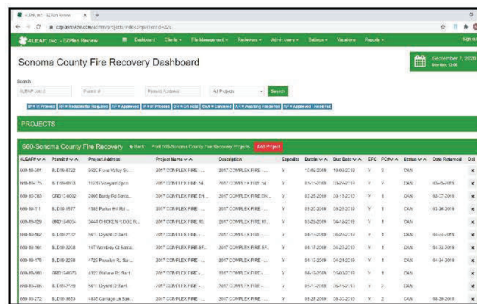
ALEAP Inc - Sonoma County Fire Recovery Dashboard

Sonoma County Fire Recovery Dashboard

Search

ALEAP Lead | Permit # | Project Address | All Projects | Search

PROJECTS

980-Sonoma County Fire Recovery

| ALEAP# | Permit# | Project Address | Project Name | Description | Expedite | Permit Date | Start Date | DFC | PCP | Estimator | Date Returned |
|---|---|---|---|---|---|---|---|---|---|---|---|
| 980-00-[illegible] | BLD18-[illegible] | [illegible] | 2017 COMPLEX FIRE ... | 2017 COMPLEX FIRE ... | Y | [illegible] | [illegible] | Y | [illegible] | DAN | |
| 980-00-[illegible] | BLD18-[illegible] | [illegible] | 2017 COMPLEX FIRE ... | 2017 COMPLEX FIRE ... | Y | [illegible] | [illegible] | Y | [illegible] | DAN | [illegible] |
| 980-00-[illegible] | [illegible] | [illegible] | 2017 COMPLEX FIRE ... | 2017 COMPLEX FIRE ... | Y | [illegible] | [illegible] | Y | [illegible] | DAN | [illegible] |
| 980-00-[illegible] | BLD18-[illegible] | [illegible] | 2017 COMPLEX FIRE ... | 2017 COMPLEX FIRE ... | Y | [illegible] | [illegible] | Y | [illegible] | DAN | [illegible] |
| 980-00-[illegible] | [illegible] | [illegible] | 2017 COMPLEX FIRE ... | 2017 COMPLEX FIRE ... | Y | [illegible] | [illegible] | Y | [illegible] | DAN | |
| 980-00-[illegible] | BLD18-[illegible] | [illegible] | 2017 COMPLEX FIRE ... | 2017 COMPLEX FIRE ... | Y | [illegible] | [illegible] | Y | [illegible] | DAN | |
| 980-00-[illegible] | BLD18-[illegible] | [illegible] | 2017 COMPLEX FIRE ... | 2017 COMPLEX FIRE ... | Y | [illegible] | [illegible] | Y | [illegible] | DAN | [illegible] |
| 980-00-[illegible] | BLD18-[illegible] | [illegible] | 2017 COMPLEX FIRE ... | 2017 COMPLEX FIRE ... | Y | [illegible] | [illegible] | Y | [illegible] | DAN | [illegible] |
| 980-00-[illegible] | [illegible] | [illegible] | 2017 COMPLEX FIRE ... | 2017 COMPLEX FIRE ... | Y | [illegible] | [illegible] | Y | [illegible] | DAN | |
| 980-00-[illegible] | BLD18-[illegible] | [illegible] | 2017 COMPLEX FIRE ... | 2017 COMPLEX FIRE ... | Y | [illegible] | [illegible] | Y | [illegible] | DAN | |
| 980-00-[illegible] | BLD18-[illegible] | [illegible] | 2017 COMPLEX FIRE ... | 2017 COMPLEX FIRE ... | Y | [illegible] | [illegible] | Y | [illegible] | DAN | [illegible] |